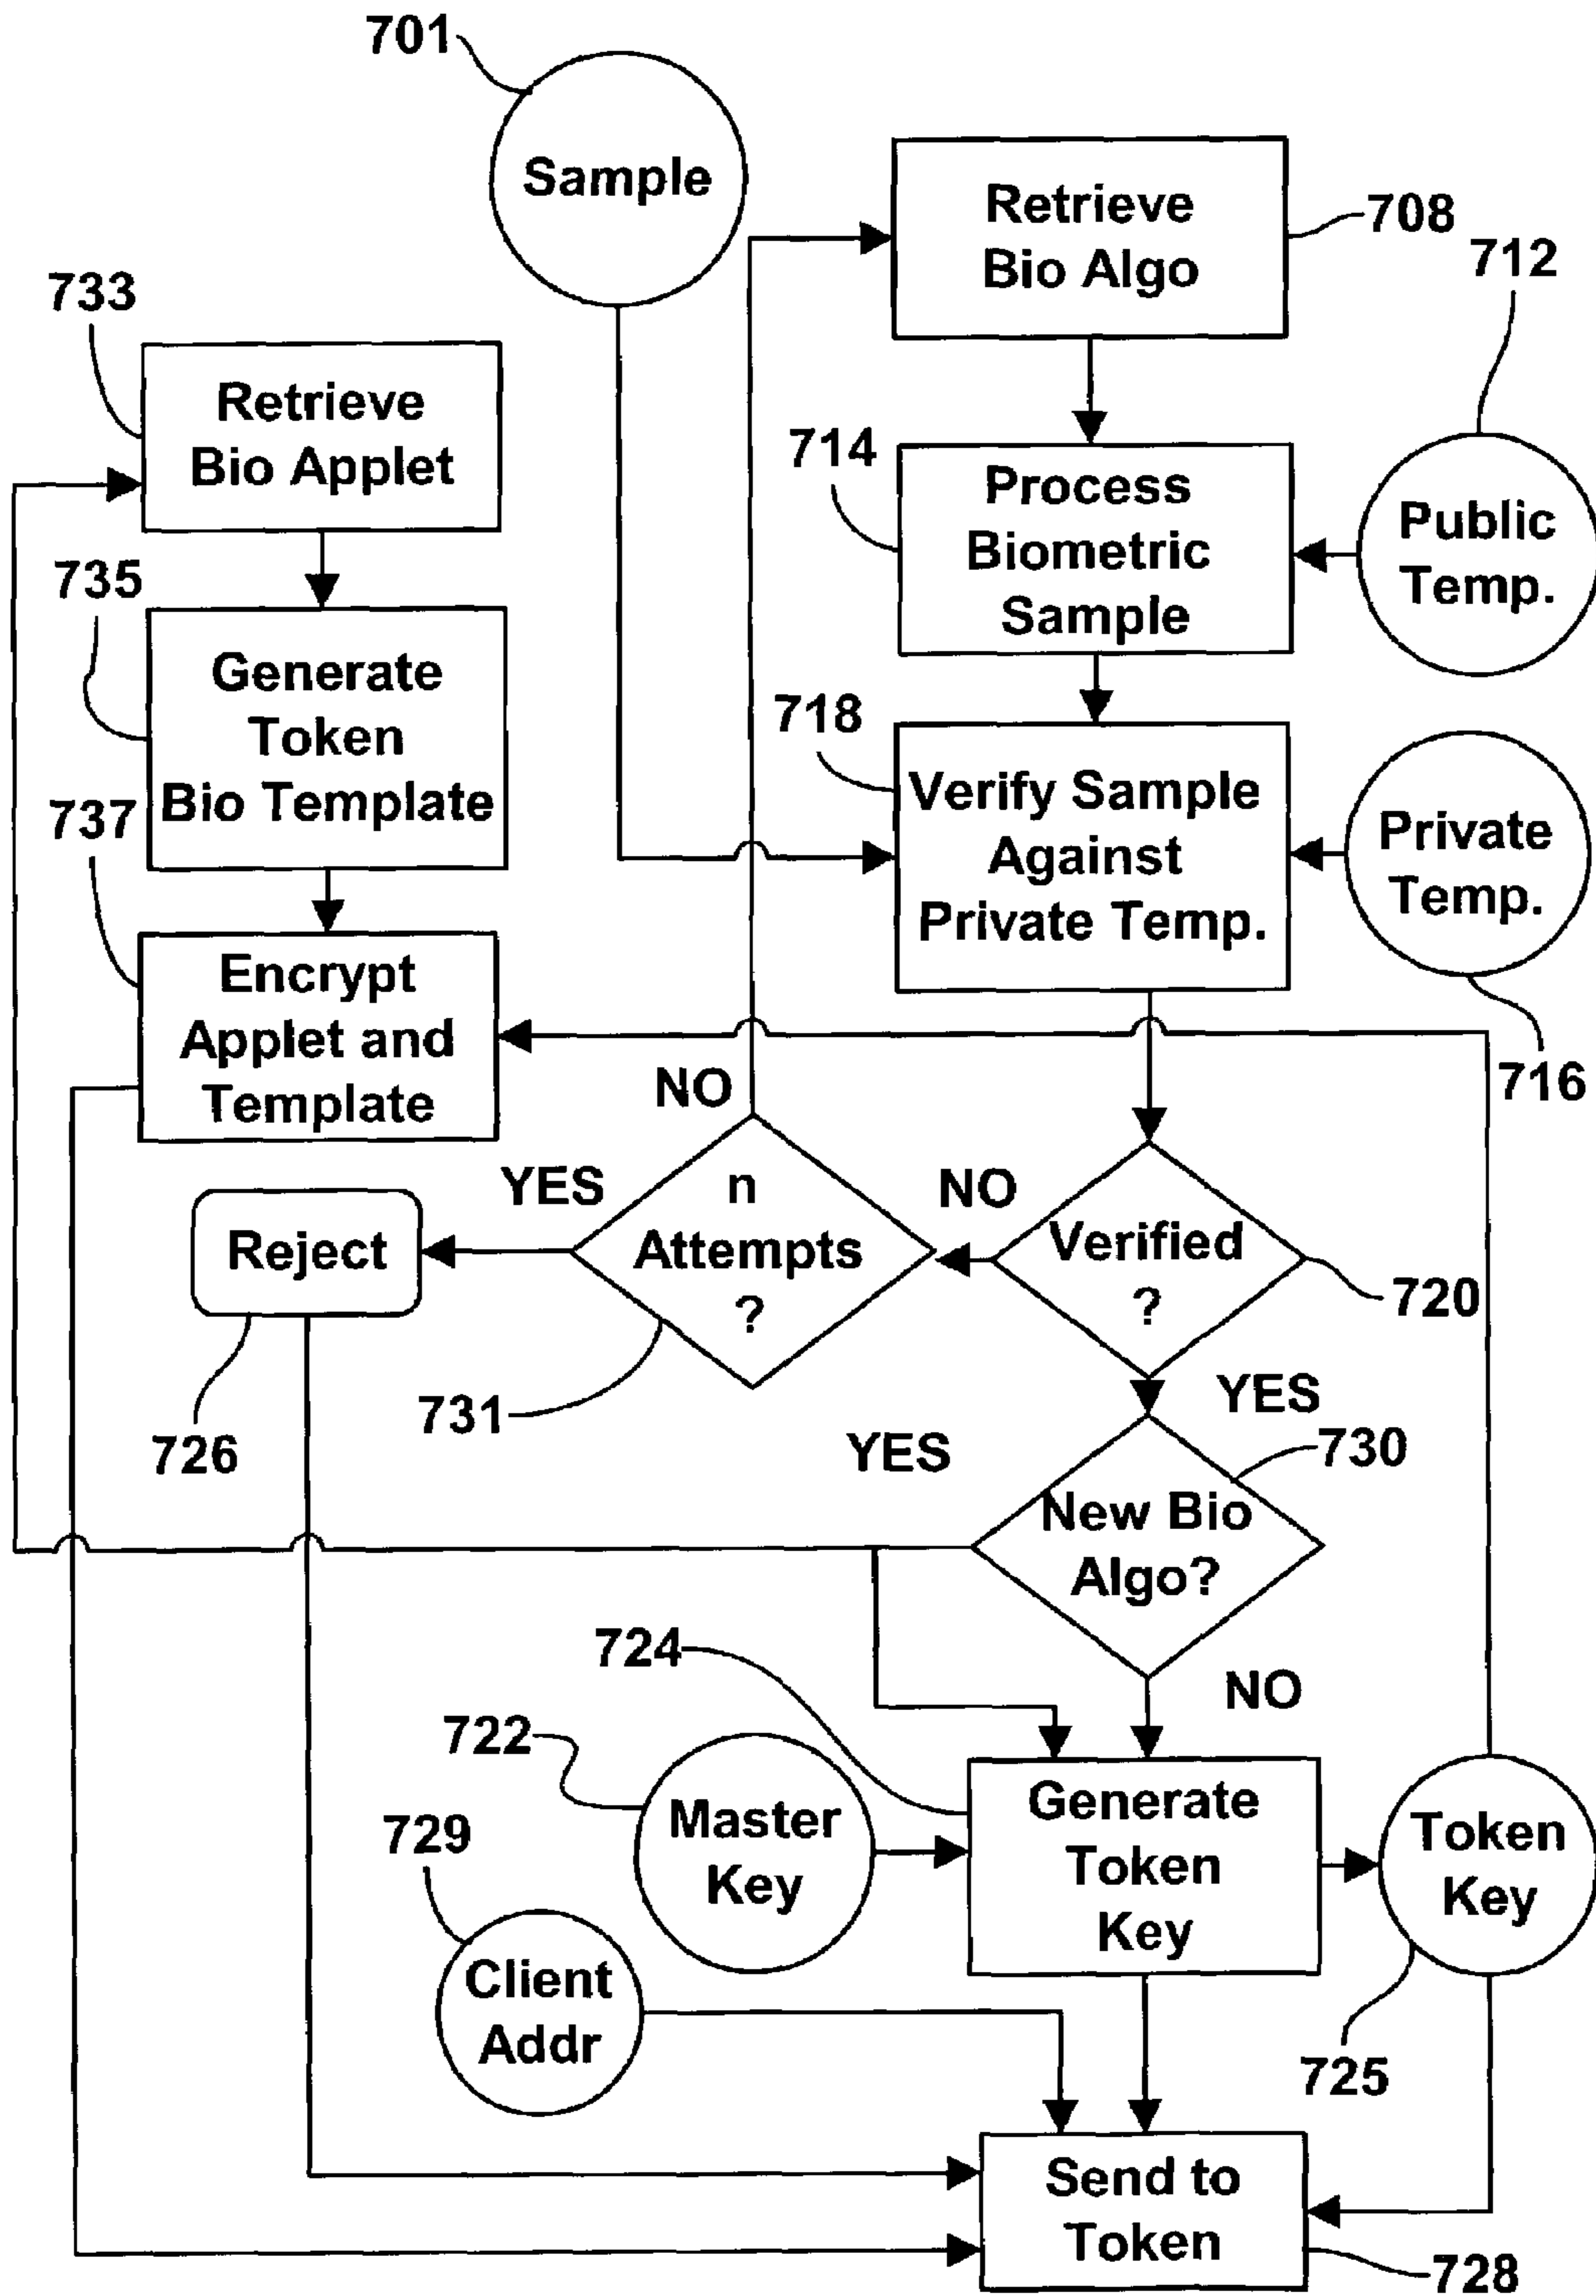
701
Sample
Retrieve Bio Algo
708
712
733
Retrieve Bio Applet
714
Process Biometric Sample
Public Temp.
735
Generate Token Bio Template
718
Verify Sample Against Private Temp.
Private Temp.
737
Encrypt Applet and Template
716
NO
YES
n Attempts ?
NO
Verified ?
720
Reject
726
731
YES
YES
730
New Bio Algo?
NO
724
722
Master Key
729
Client Addr
Generate Token Key
Token Key
725
Send to Token
728